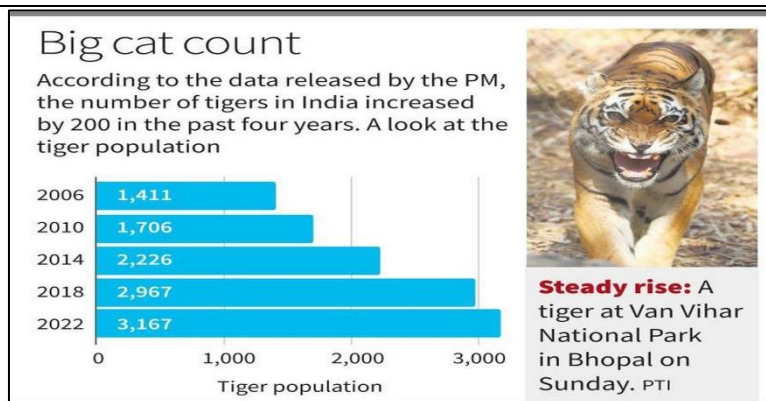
Big cat count

According to the data released by the PM, the number of tigers in India increased by 200 in the past four years. A look at the tiger population

2006 1,411
2010 1,706
2014 2,226
2018 2,967
2022 3,167

0 1,000 2,000 3,000
Tiger population

Steady rise: A tiger at Van Vihar National Park in Bhopal on Sunday. PTI